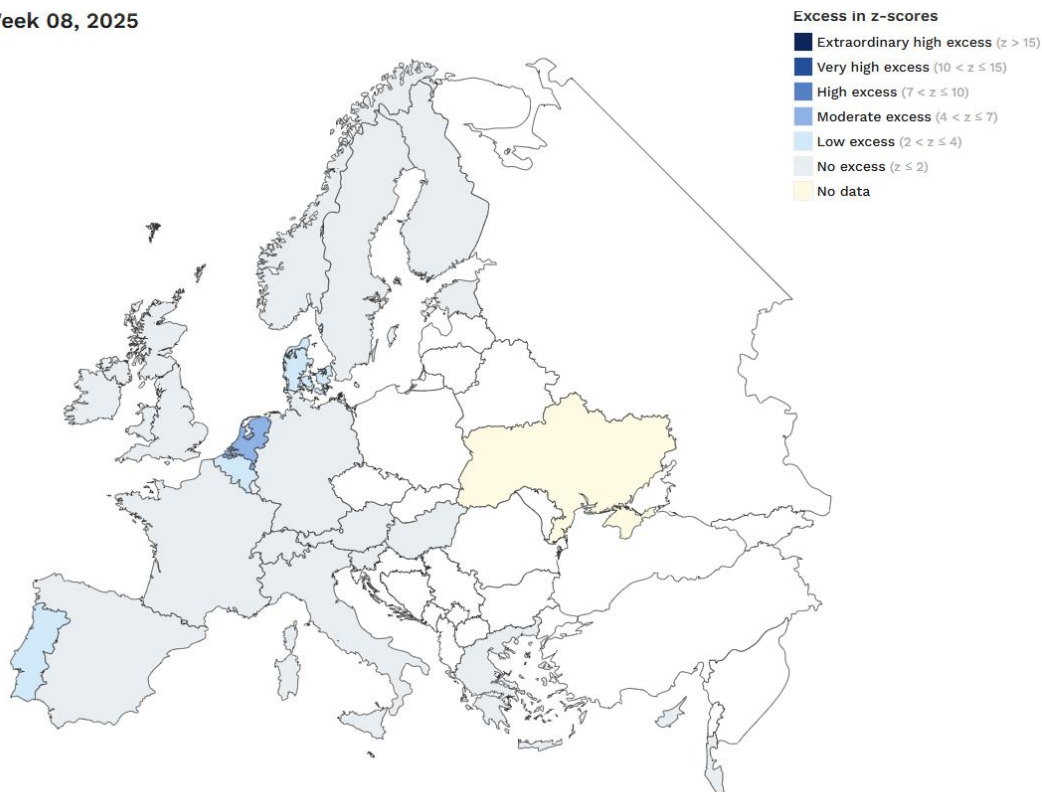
eek 08, 2025

Excess in z-scores

Extraordinary high excess $(z > 15)$

Very high excess $(10 < z \leq 15)$

High excess $(7 < z \leq 10)$

Moderate excess $(4 < z \leq 7)$

Low excess $(2 < z \leq 4)$

No excess $(z \leq 2)$

No data